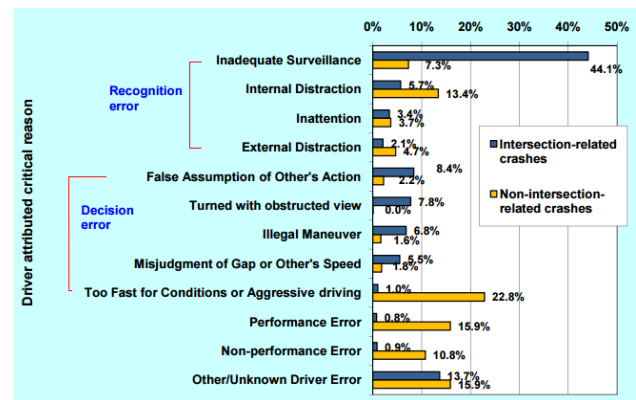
0% 10% 20% 30% 40% 50%

Driver attributed critical reason

Recognition error

Decision error

Inadequate Surveillance 44.1% 7.3%

Internal Distraction 5.7% 13.4%

Inattention 3.4% 3.7%

External Distraction 2.1% 4.7%

False Assumption of Other's Action 8.4% 2.2%

Turned with obstructed view 7.8% 0.0%

Illegal Maneuver 6.8% 1.6%

Misjudgment of Gap or Other's Speed 5.5% 1.8%

Too Fast for Conditions or Aggressive driving 1.0% 22.8%

Performance Error 0.8% 15.9%

Non-performance Error 0.9% 10.8%

Other/Unknown Driver Error 13.7% 15.9%

Intersection-related crashes

Non-intersection-related crashes